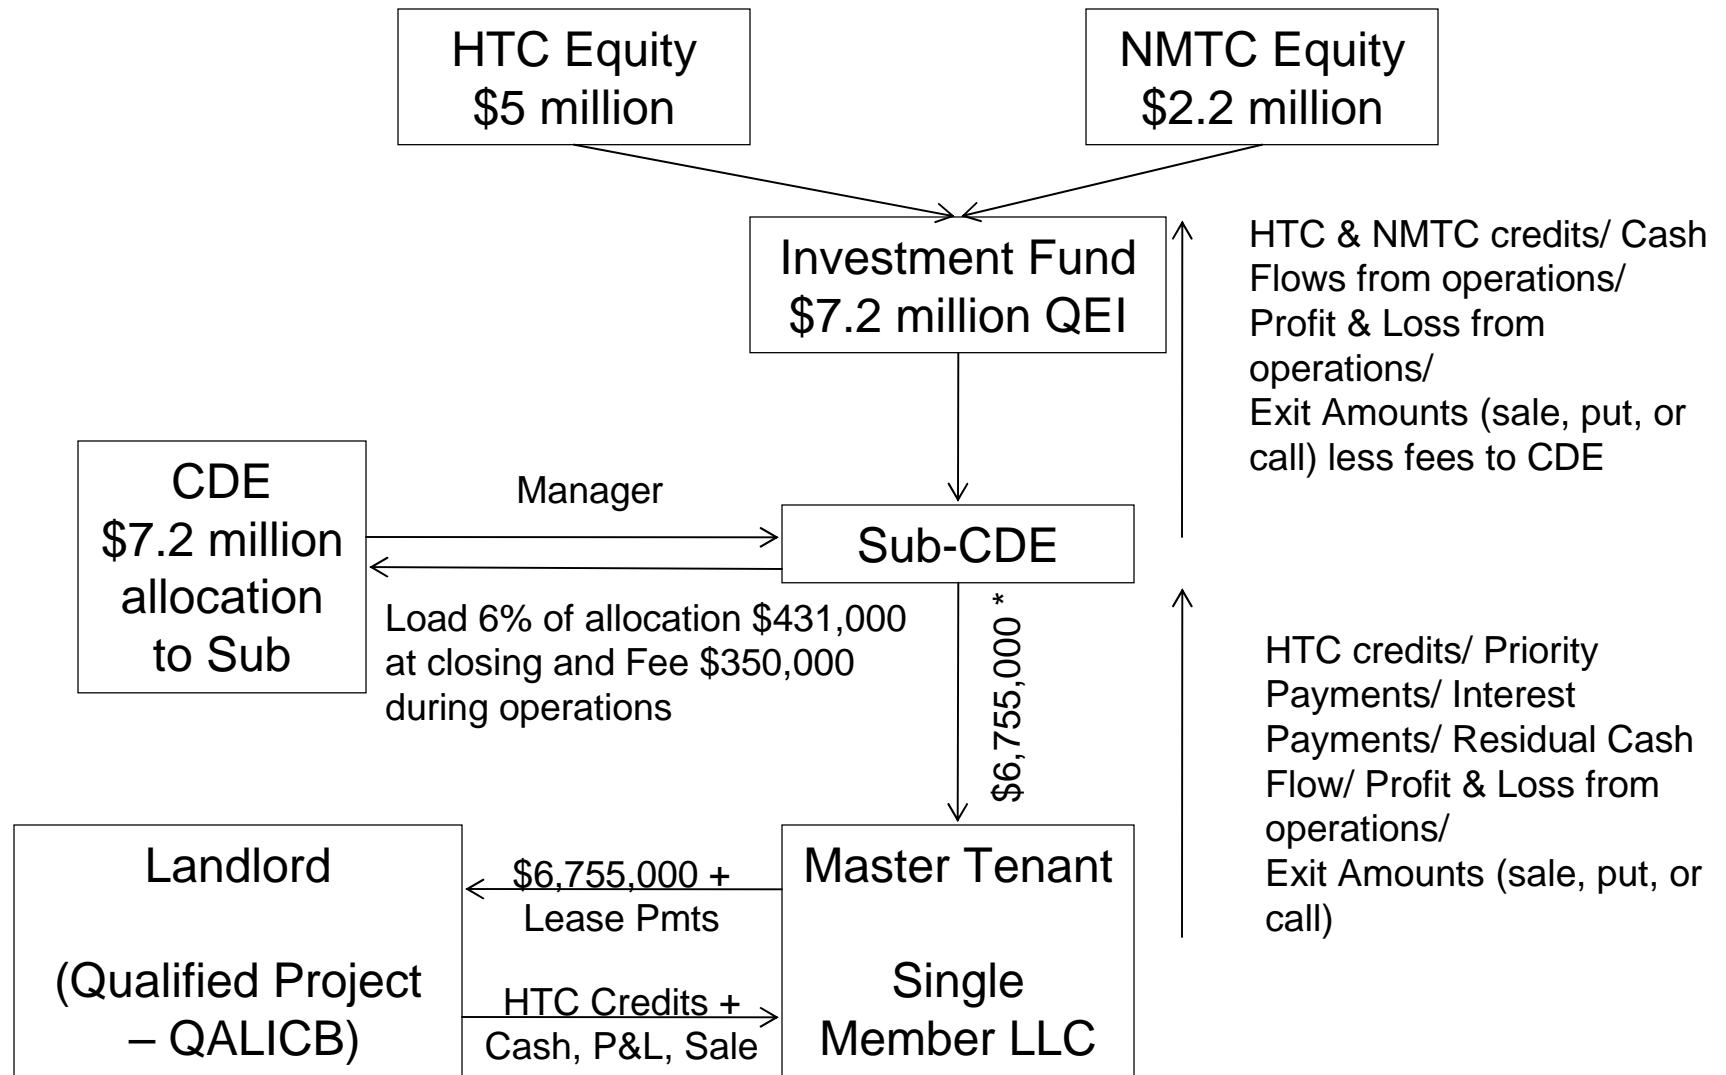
HTC Equity
$5 million

NMTC Equity
$2.2 million

Investment Fund
$7.2 million QEI

HTC & NMTC credits/ Cash Flows from operations/ Profit & Loss from operations/
Exit Amounts (sale, put, or call) less fees to CDE

CDE
$7.2 million allocation to Sub

Manager

Sub-CDE

Load 6% of allocation $431,000 at closing and Fee $350,000 during operations

$6,755,000 *

HTC credits/ Priority Payments/ Interest Payments/ Residual Cash Flow/ Profit & Loss from operations/
Exit Amounts (sale, put, or call)

Landlord

(Qualified Project – QALICB)

$6,755,000 +
Lease Pmts

HTC Credits +
Cash, P&L, Sale

Master Tenant

Single Member LLC